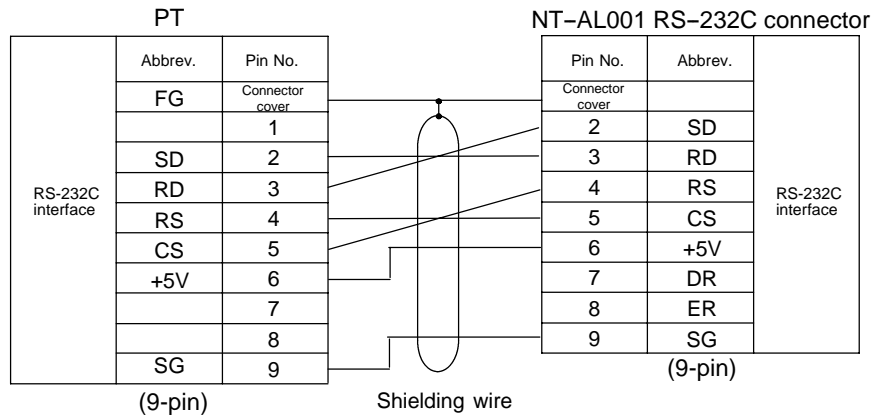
PT

| RS-232C interface | Abbrev. | Pin No. |
|---|---|---|
| | FG | Connector cover |
| | | 1 |
| | SD | 2 |
| | RD | 3 |
| | RS | 4 |
| | CS | 5 |
| | +5V | 6 |
| | | 7 |
| | | 8 |
| | SG | 9 |

(9-pin)

NT–AL001 RS–232C connector

| Pin No. | Abbrev. | RS-232C interface |
|---|---|---|
| Connector cover | | |
| 2 | SD | |
| 3 | RD | |
| 4 | RS | |
| 5 | CS | |
| 6 | +5V | |
| 7 | DR | |
| 8 | ER | |
| 9 | SG | |

(9-pin)

Shielding wire